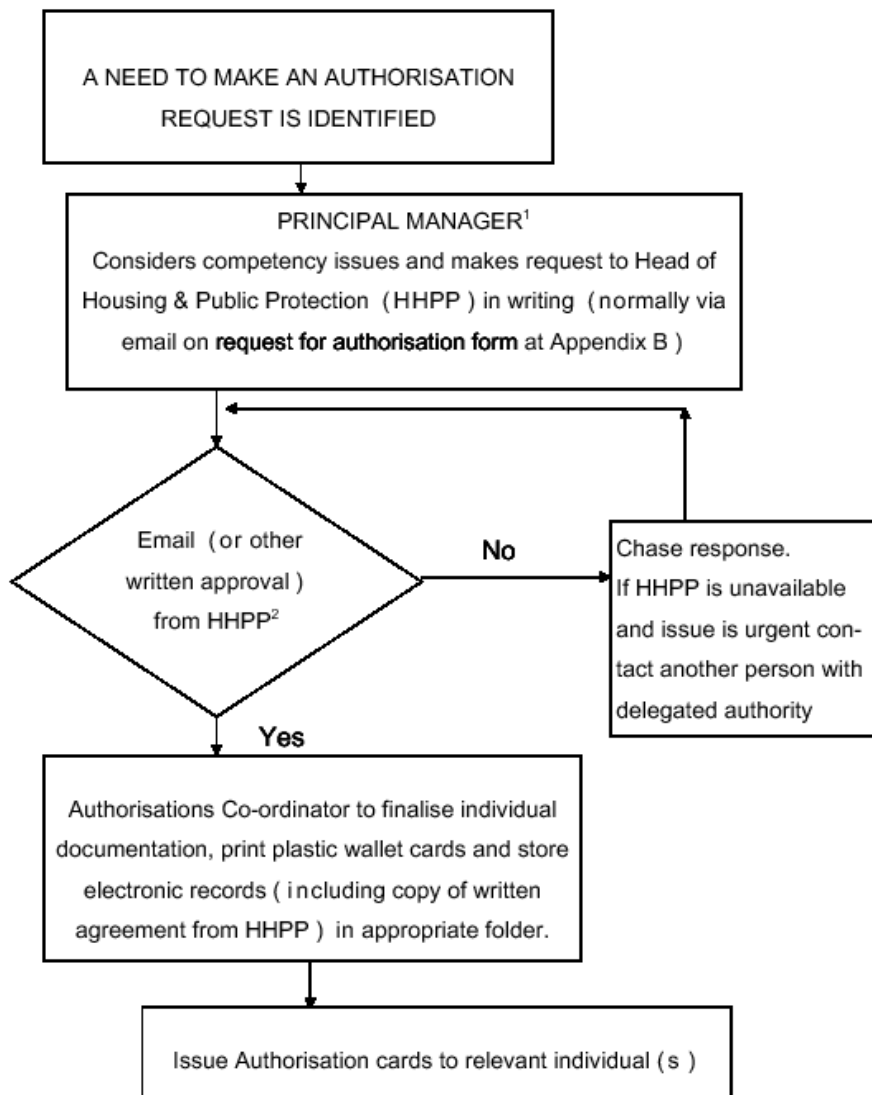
A NEED TO MAKE AN AUTHORISATION REQUEST IS IDENTIFIED

PRINCIPAL MANAGER$^1$
Considers competency issues and makes request to Head of Housing & Public Protection (HHPP) in writing (normally via email on **request for authorisation form** at Appendix B)

Email (or other written approval) from HHPP$^2$

No

Chase response.
If HHPP is unavailable and issue is urgent contact another person with delegated authority

Yes

Authorisations Co-ordinator to finalise individual documentation, print plastic wallet cards and store electronic records (including copy of written agreement from HHPP) in appropriate folder.

Issue Authorisation cards to relevant individual (s)